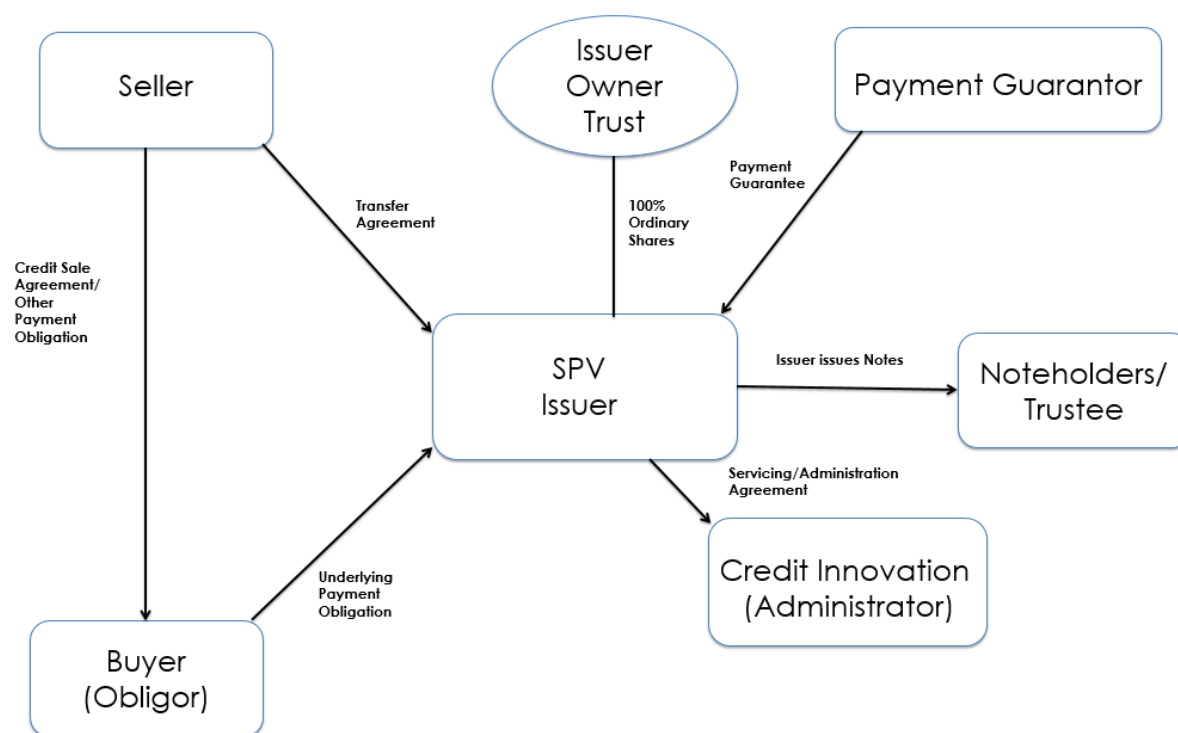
Seller

Issuer Owner Trust

Payment Guarantor

Payment Guarantee

Transfer Agreement

100% Ordinary Shares

Credit Sale Agreement/ Other Payment Obligation

SPV Issuer

Issuer issues Notes

Noteholders/ Trustee

Servicing/Administration Agreement

Underlying Payment Obligation

Credit Innovation (Administrator)

Buyer (Obligor)